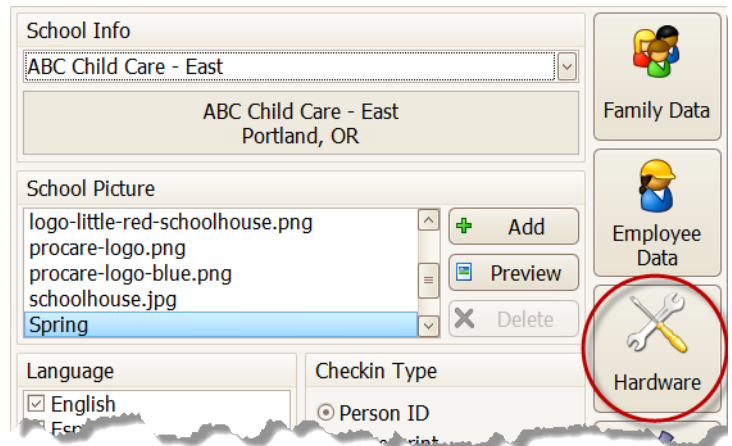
School Info

ABC Child Care - East

ABC Child Care - East
Portland, OR

Family Data

School Picture

logo-little-red-schoolhouse.png
procare-logo.png
procare-logo-blue.png
schoolhouse.jpg
Spring

Add

Preview

Delete

Employee Data

Hardware

Language

English
Esp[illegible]

Checkin Type

Person ID
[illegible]